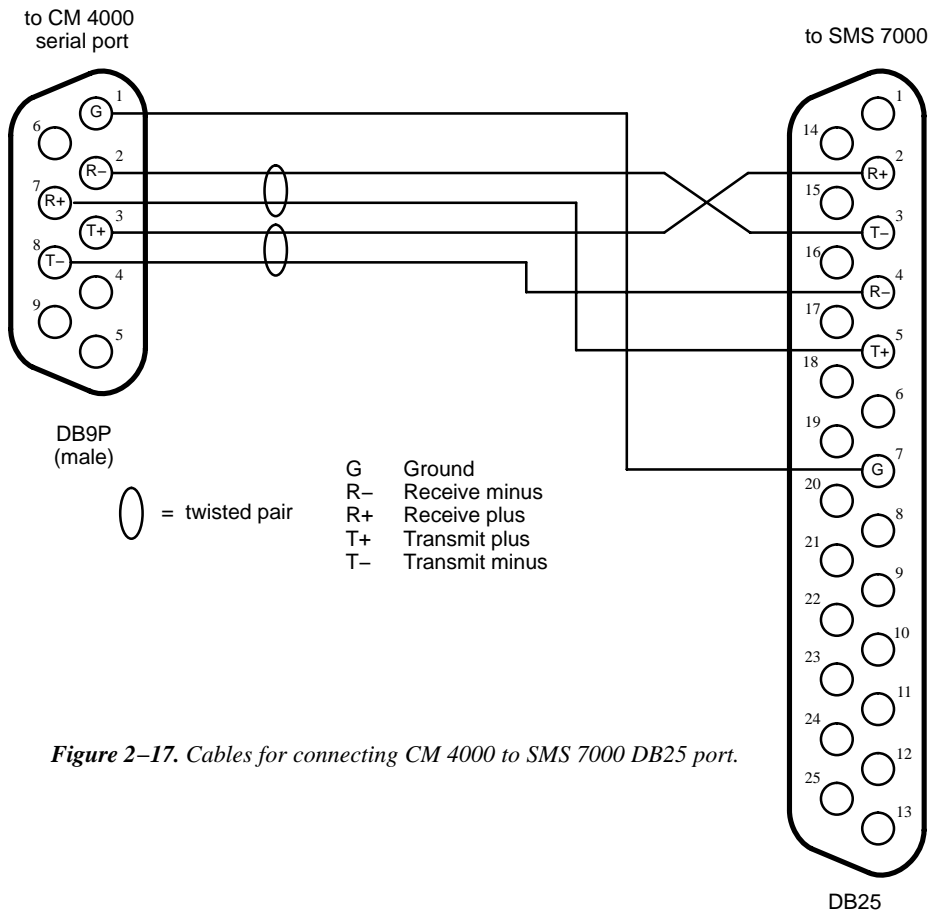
to CM 4000
serial port

to SMS 7000

G 1
6
R– 2
7 R+
T+ 3
8 T–
4
9
5

1
14
R+ 2
15
T– 3
16
R– 4
17
T+ 5
18
6
19
G 7
20
8
21
9
22
10
23
11
24
12
25
13

DB9P
(male)

= twisted pair

G Ground
R– Receive minus
R+ Receive plus
T+ Transmit plus
T– Transmit minus

*Figure 2–17. Cables for connecting CM 4000 to SMS 7000 DB25 port.*

DB25